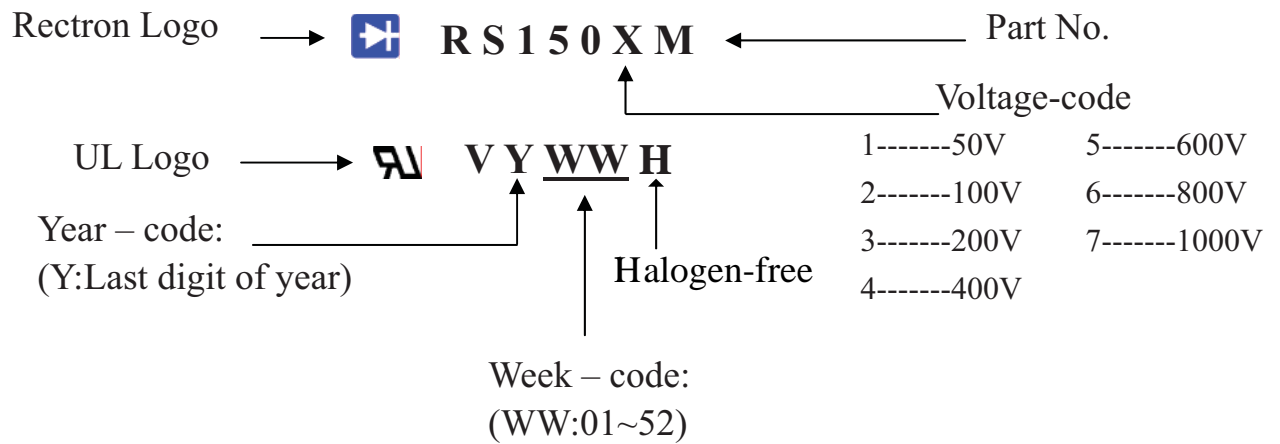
Rectron Logo RS150XM Part No.

Voltage-code

UL Logo VYWWH

1-------50V 5-------600V
2-------100V 6-------800V
3-------200V 7-------1000V
4-------400V

Year – code:
(Y:Last digit of year)

Halogen-free

Week – code:
(WW:01~52)